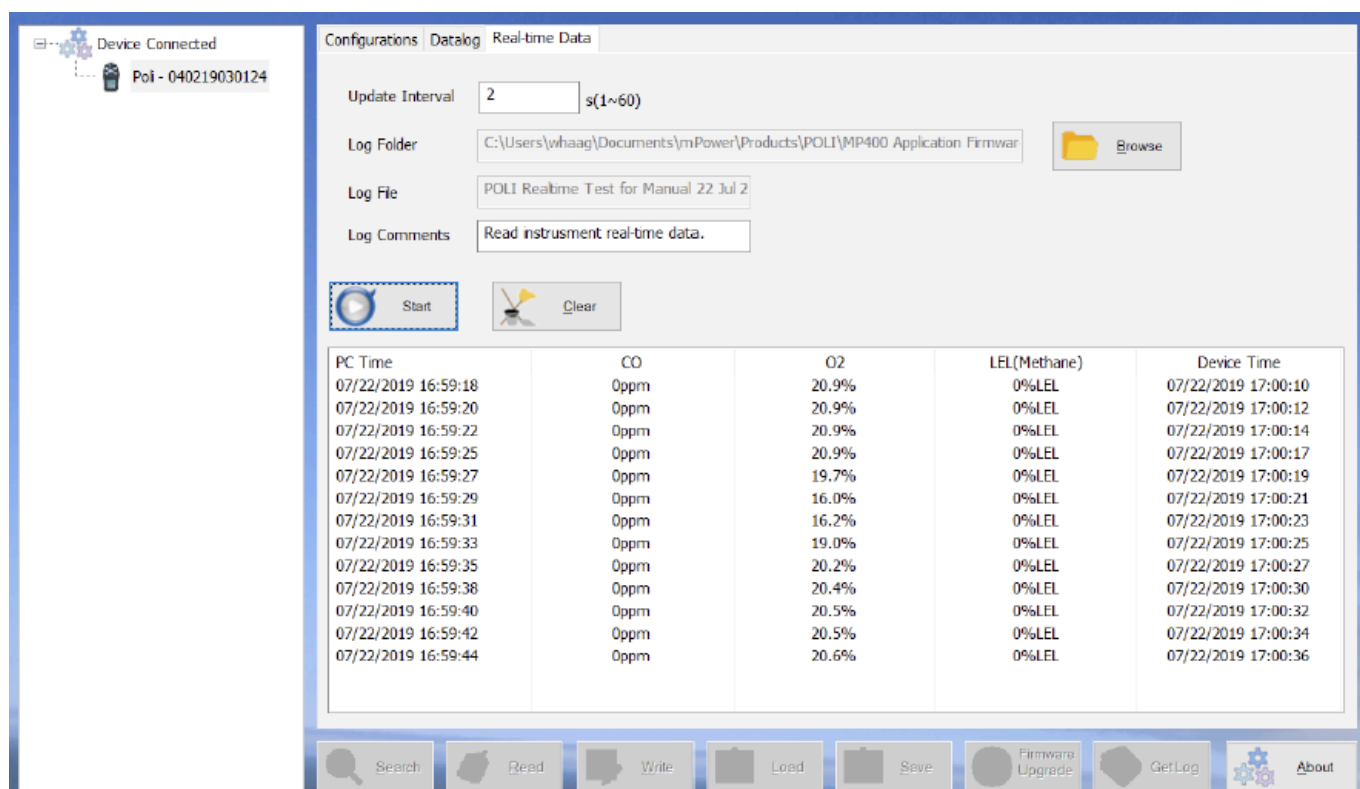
Device Connected
Poi - 040219030124

Configurations Datalog Real-time Data

Update Interval 2 s(1~60)

Log Folder C:\Users\whaag\Documents\mPower\Products\POLI\MP400 Application Firmwar

Browse

Log File POLI Realtime Test for Manual 22 Jul 2

Log Comments Read instrusment real-time data.

Start

Clear

| PC Time | CO | O2 | LEL(Methane) | Device Time |
|---|---|---|---|---|
| 07/22/2019 16:59:18 | 0ppm | 20.9% | 0%LEL | 07/22/2019 17:00:10 |
| 07/22/2019 16:59:20 | 0ppm | 20.9% | 0%LEL | 07/22/2019 17:00:12 |
| 07/22/2019 16:59:22 | 0ppm | 20.9% | 0%LEL | 07/22/2019 17:00:14 |
| 07/22/2019 16:59:25 | 0ppm | 20.9% | 0%LEL | 07/22/2019 17:00:17 |
| 07/22/2019 16:59:27 | 0ppm | 19.7% | 0%LEL | 07/22/2019 17:00:19 |
| 07/22/2019 16:59:29 | 0ppm | 16.0% | 0%LEL | 07/22/2019 17:00:21 |
| 07/22/2019 16:59:31 | 0ppm | 16.2% | 0%LEL | 07/22/2019 17:00:23 |
| 07/22/2019 16:59:33 | 0ppm | 19.0% | 0%LEL | 07/22/2019 17:00:25 |
| 07/22/2019 16:59:35 | 0ppm | 20.2% | 0%LEL | 07/22/2019 17:00:27 |
| 07/22/2019 16:59:38 | 0ppm | 20.4% | 0%LEL | 07/22/2019 17:00:30 |
| 07/22/2019 16:59:40 | 0ppm | 20.5% | 0%LEL | 07/22/2019 17:00:32 |
| 07/22/2019 16:59:42 | 0ppm | 20.5% | 0%LEL | 07/22/2019 17:00:34 |
| 07/22/2019 16:59:44 | 0ppm | 20.6% | 0%LEL | 07/22/2019 17:00:36 |

Search Read Write Load Save Firmware Upgrade GetLog About